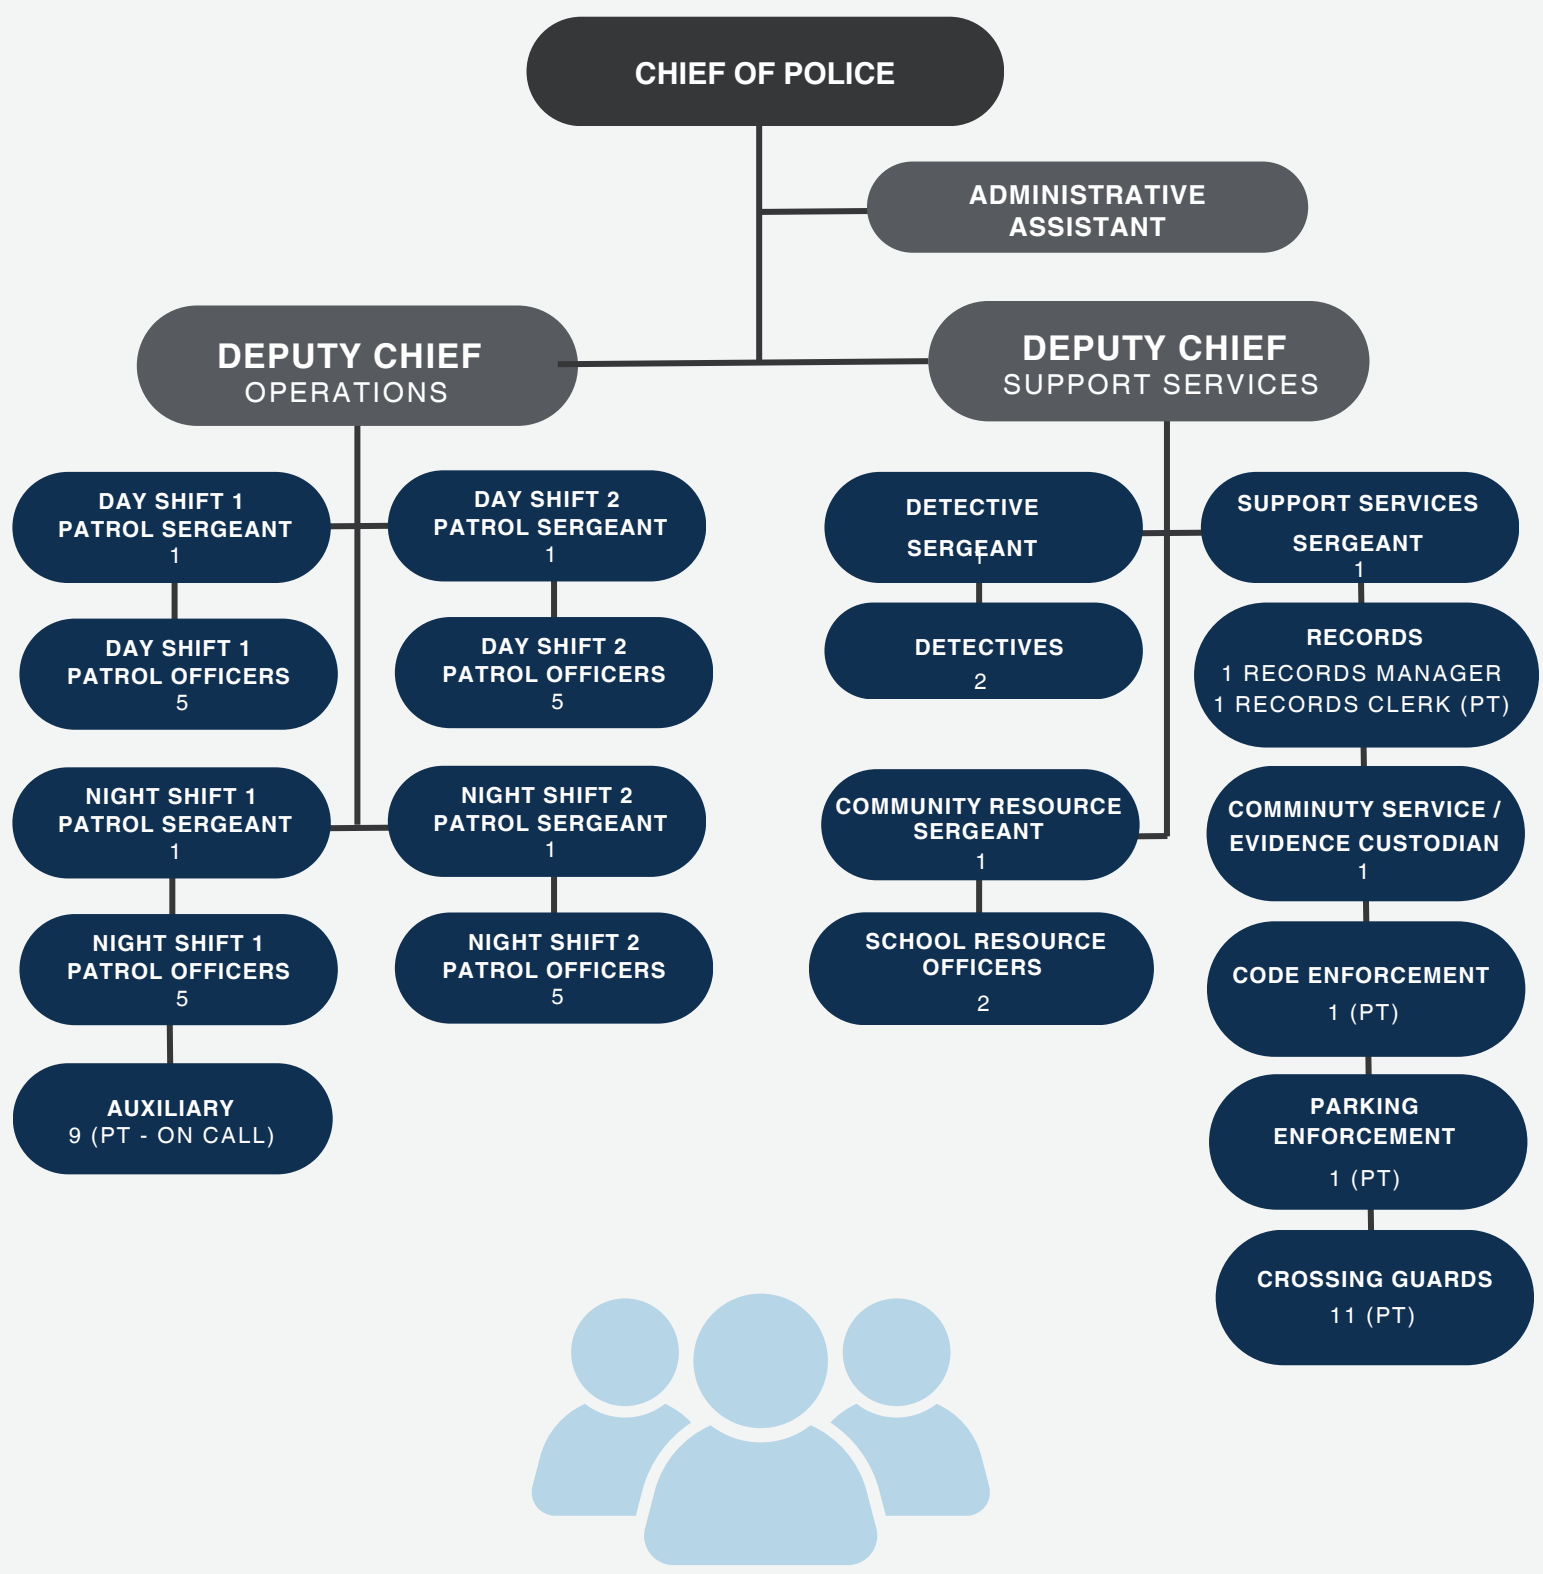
CHIEF OF POLICE

ADMINISTRATIVE ASSISTANT

DEPUTY CHIEF
OPERATIONS

DEPUTY CHIEF
SUPPORT SERVICES

DAY SHIFT 1
PATROL SERGEANT
1

DAY SHIFT 2
PATROL SERGEANT
1

DAY SHIFT 1
PATROL OFFICERS
5

DAY SHIFT 2
PATROL OFFICERS
5

NIGHT SHIFT 1
PATROL SERGEANT
1

NIGHT SHIFT 2
PATROL SERGEANT
1

NIGHT SHIFT 1
PATROL OFFICERS
5

NIGHT SHIFT 2
PATROL OFFICERS
5

AUXILIARY
9 (PT - ON CALL)

DETECTIVE
SERGEANT
1

DETECTIVES
2

COMMUNITY RESOURCE SERGEANT
1

SCHOOL RESOURCE OFFICERS
2

SUPPORT SERVICES
SERGEANT
1

RECORDS
1 RECORDS MANAGER
1 RECORDS CLERK (PT)

COMMINUTY SERVICE / EVIDENCE CUSTODIAN
1

CODE ENFORCEMENT
1 (PT)

PARKING ENFORCEMENT
1 (PT)

CROSSING GUARDS
11 (PT)